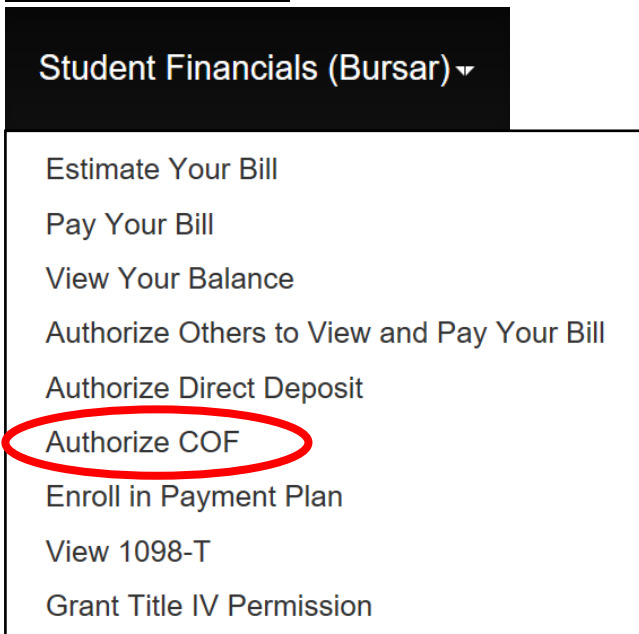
Student Financials (Bursar)

Estimate Your Bill

Pay Your Bill

View Your Balance

Authorize Others to View and Pay Your Bill

Authorize Direct Deposit

Authorize COF

Enroll in Payment Plan

View 1098-T

Grant Title IV Permission